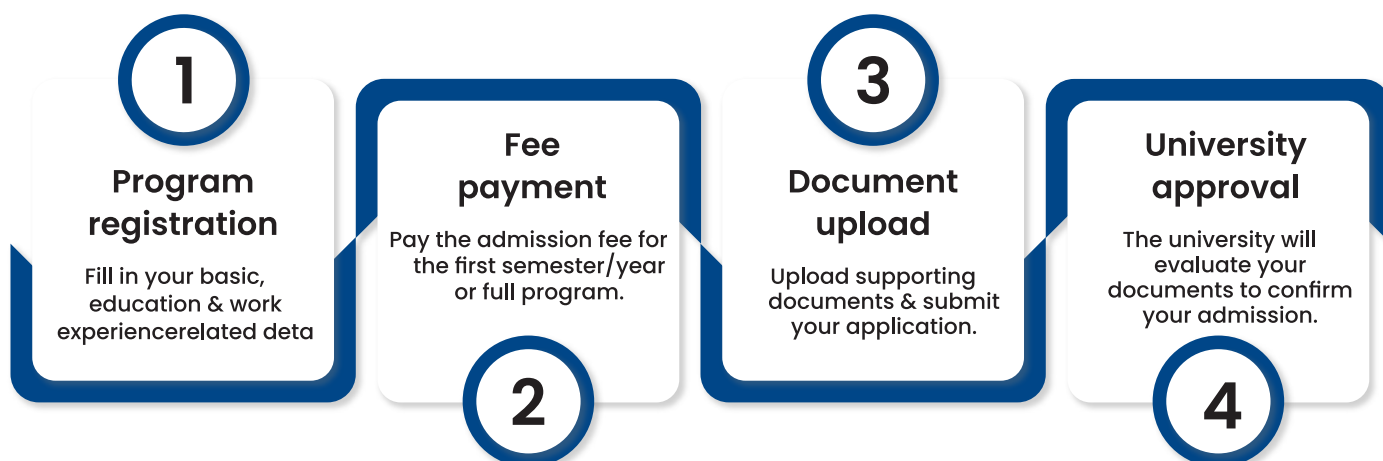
1

Program registration

Fill in your basic, education & work experiencerelated deta

Fee payment

Pay the admission fee for the first semester/year or full program.

2

3

Document upload

Upload supporting documents & submit your application.

University approval

The university will evaluate your documents to confirm your admission.

4